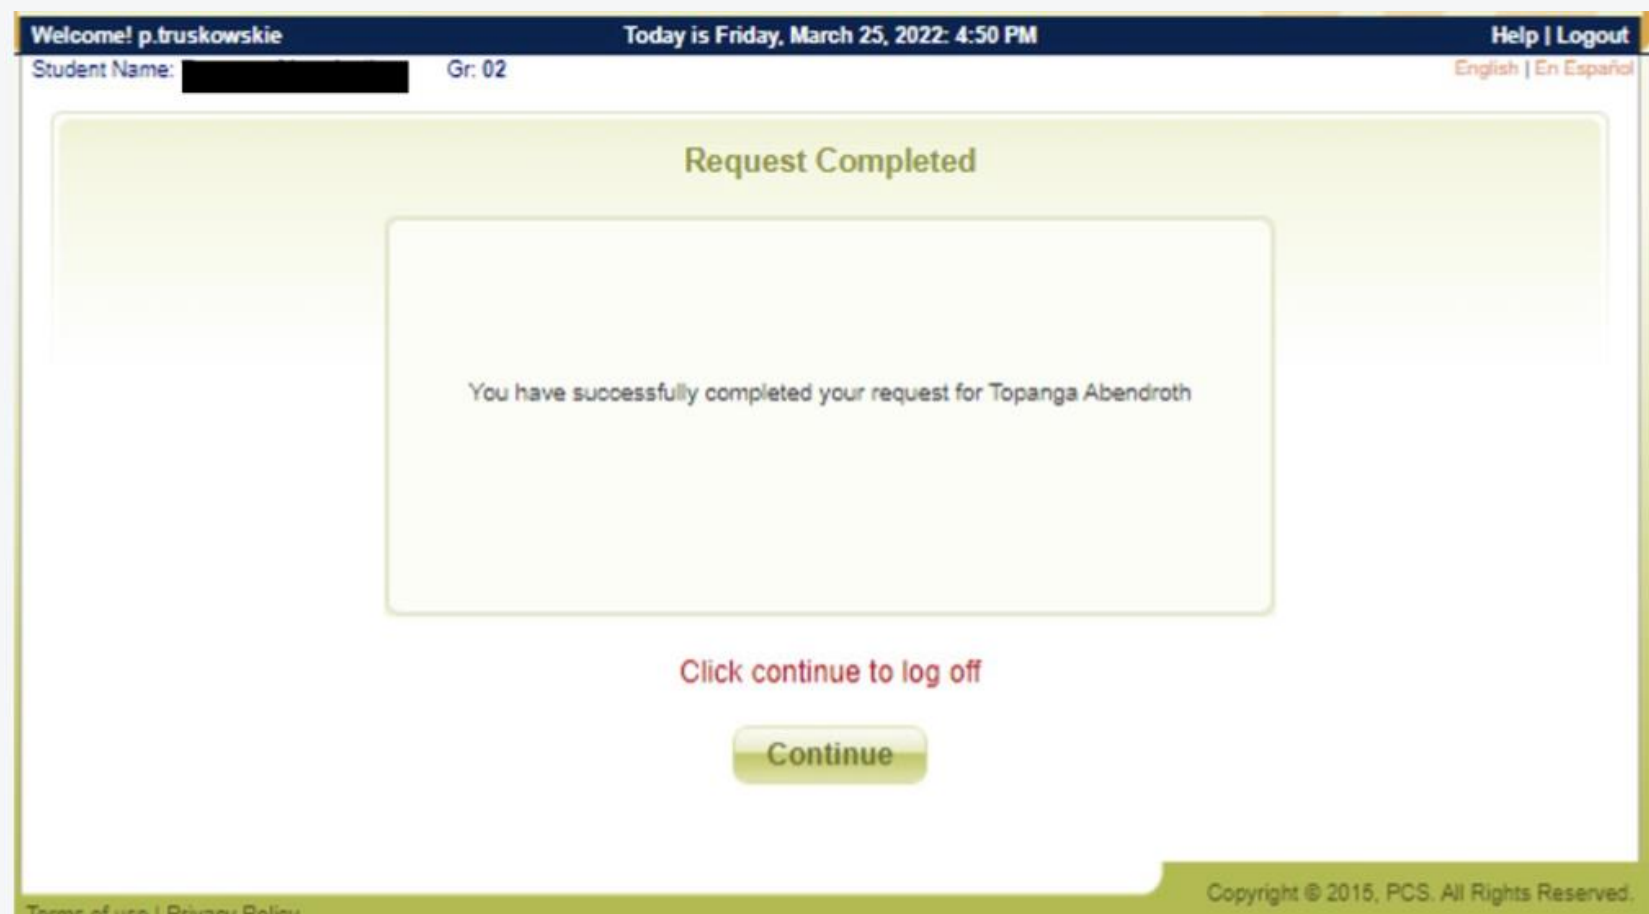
Welcome! p.truskowskie Today is Friday, March 25, 2022: 4:50 PM Help | Logout

Student Name: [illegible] Gr: 02 English | En Español

Request Completed

You have successfully completed your request for Topanga Abendroth

Click continue to log off

Continue

Terms of use | Privacy Policy

Copyright © 2015, PCS. All Rights Reserved.